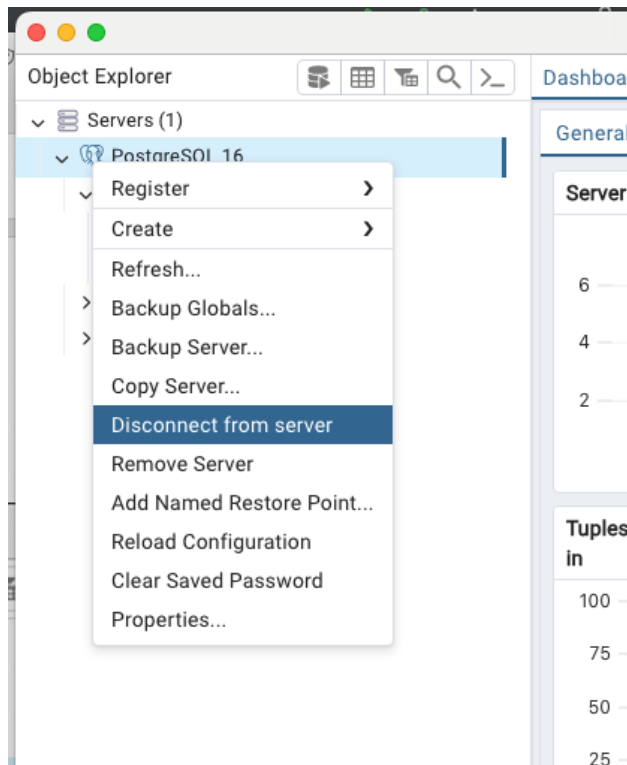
Object Explorer

Dashboa

Servers (1)

PostgreSQL 16

General

Register

Create

Refresh...

Backup Globals...

Backup Server...

Copy Server...

Disconnect from server

Remove Server

Add Named Restore Point...

Reload Configuration

Clear Saved Password

Properties...

Server

6

4

2

Tuples in

100

75

50

25